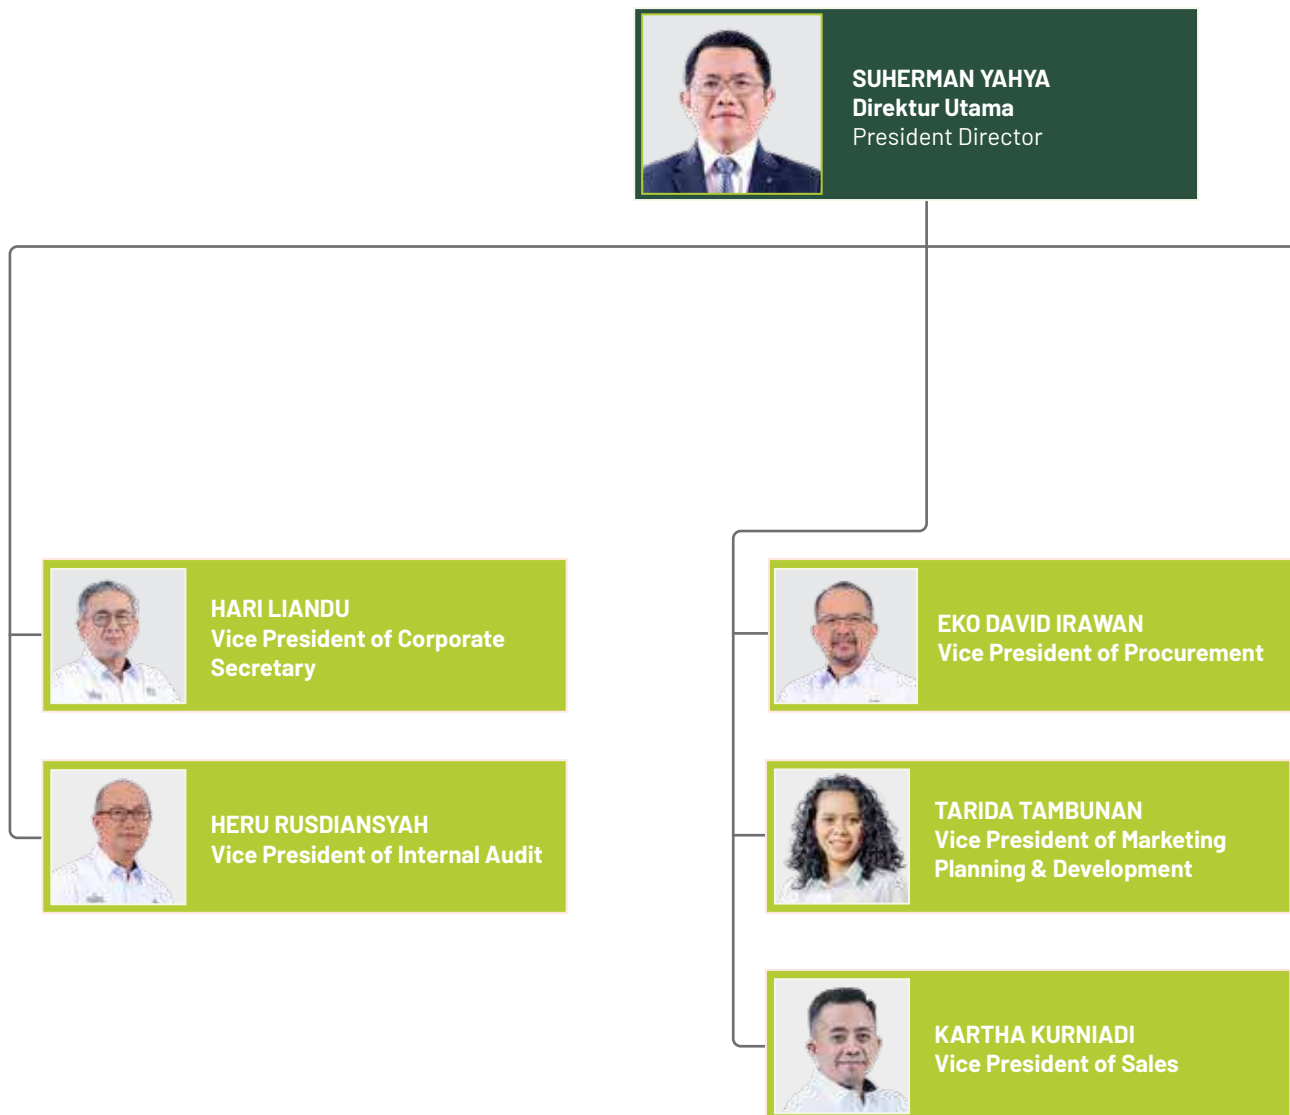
SUHERMAN YAHYA
Direktur Utama
President Director

HARI LIANDU
Vice President of Corporate Secretary

HERU RUSDIANSYAH
Vice President of Internal Audit

EKO DAVID IRAWAN
Vice President of Procurement

TARIDA TAMBUNAN
Vice President of Marketing Planning & Development

KARTHA KURNIADI
Vice President of Sales